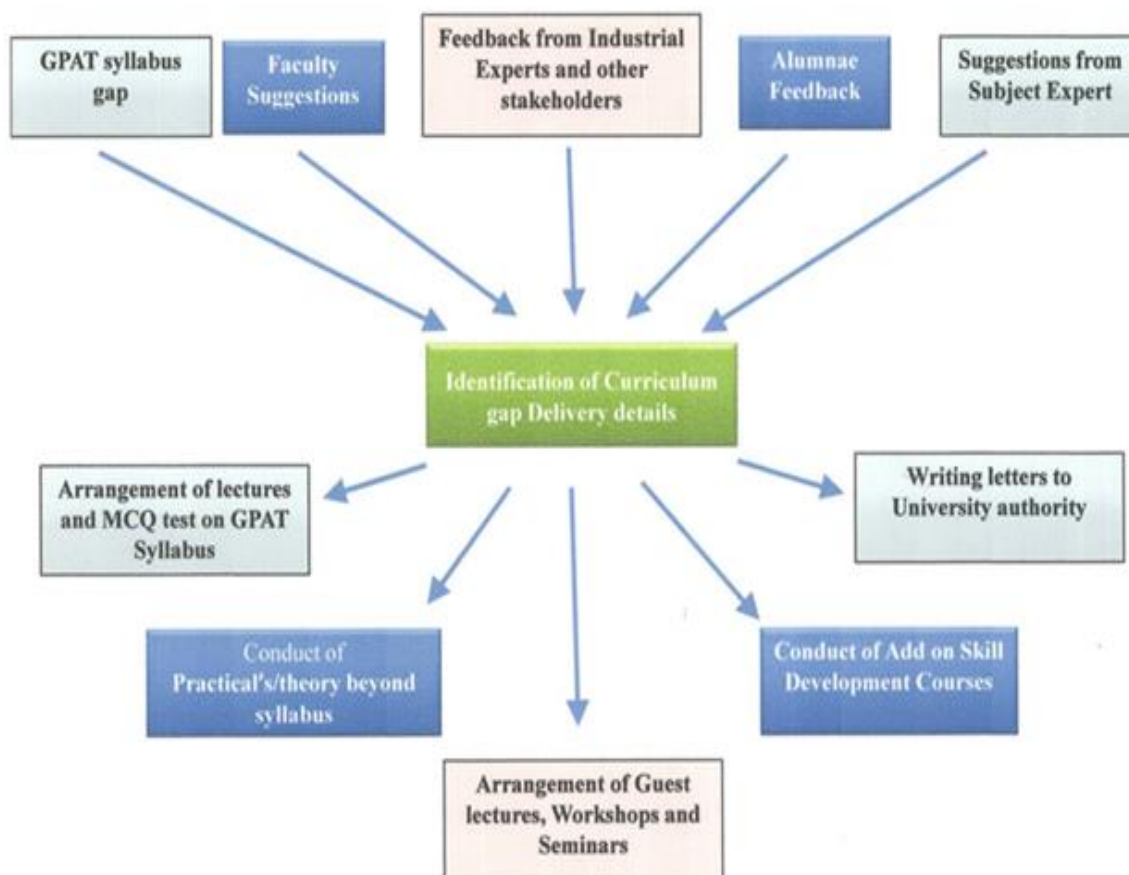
GPAT syllabus gap

Faculty Suggestions

Feedback from Industrial Experts and other stakeholders

Alumnae Feedback

Suggestions from Subject Expert

Identification of Curriculum gap Delivery details

Arrangement of lectures and MCQ test on GPAT Syllabus

Writing letters to University authority

Conduct of Practical's/theory beyond syllabus

Conduct of Add on Skill Development Courses

Arrangement of Guest lectures, Workshops and Seminars